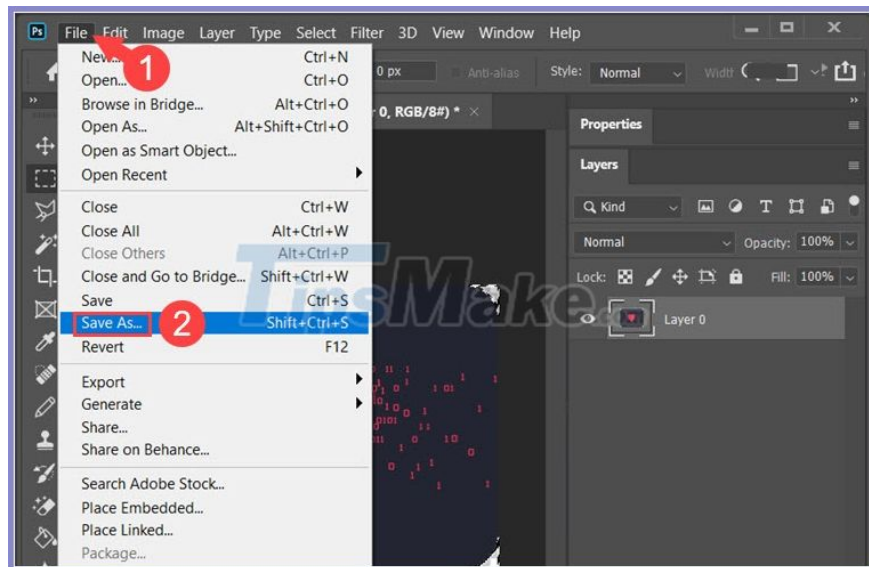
Ps File Edit Image Layer Type Select Filter 3D View Window Help

1

New... Ctrl+N
Open... Ctrl+O
Browse in Bridge... Alt+Ctrl+O
Open As... Alt+Shift+Ctrl+O
Open as Smart Object...
Open Recent
Close Ctrl+W
Close All Alt+Ctrl+W
Close Others Alt+Ctrl+P
Close and Go to Bridge... Shift+Ctrl+W
Save Ctrl+S
Save As... Shift+Ctrl+S
2
Revert F12
Export
Generate
Share...
Share on Behance...
Search Adobe Stock...
Place Embedded...
Place Linked...
Package...

0 px Anti-alias Style: Normal Width

0, RGB/8#) * ×

Properties
Layers
Kind
Normal Opacity: 100%
Lock: Fill: 100%
Layer 0

TipsMake.com